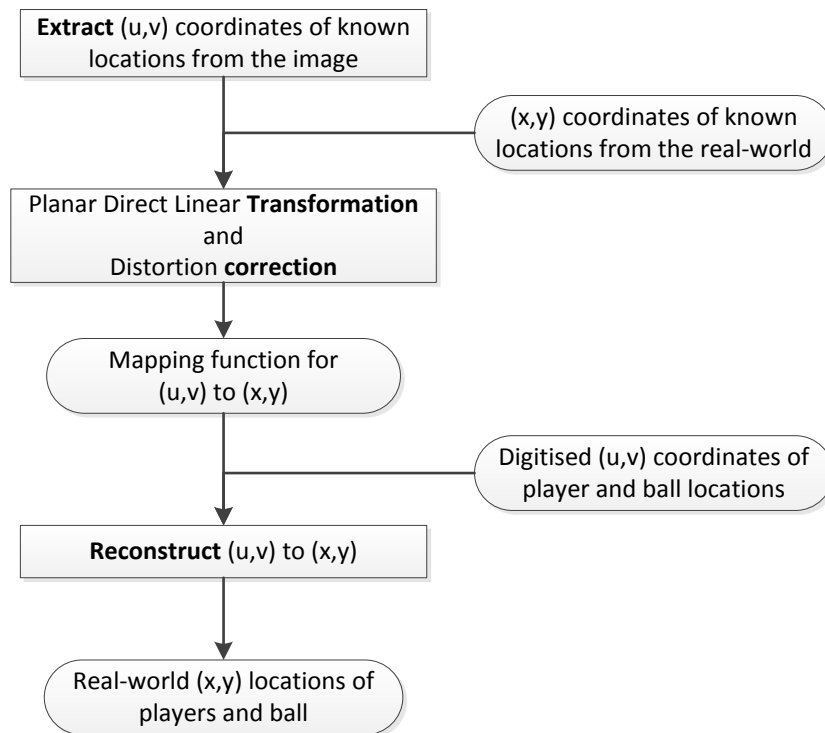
**Extract** (u,v) coordinates of known locations from the image

(x,y) coordinates of known locations from the real-world

Planar Direct Linear **Transformation** and Distortion **correction**

Mapping function for (u,v) to (x,y)

Digitised (u,v) coordinates of player and ball locations

**Reconstruct** (u,v) to (x,y)

Real-world (x,y) locations of players and ball